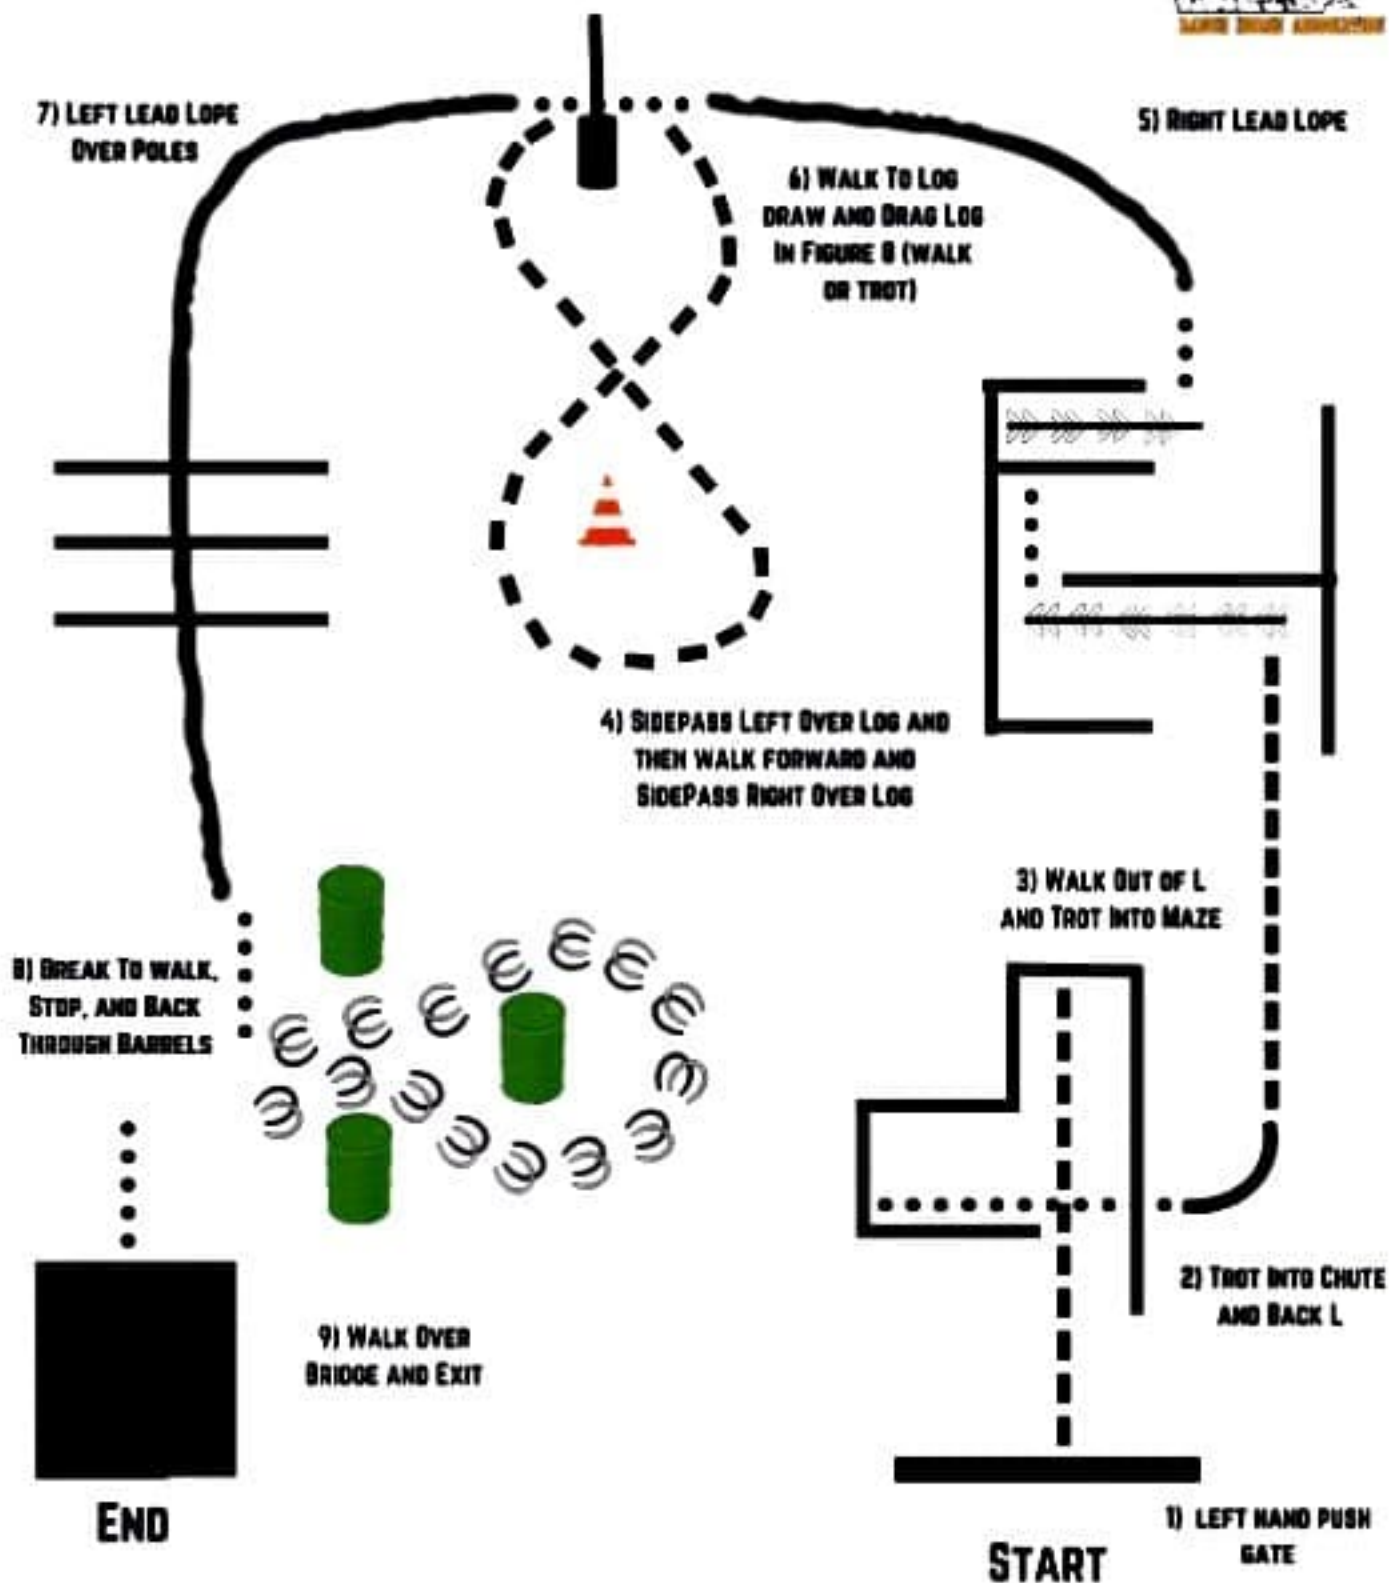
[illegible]

7) LEFT LEAD LOPE OVER POLES

5) RIGHT LEAD LOPE

6) WALK TO LOG DRAW AND DRAG LOG IN FIGURE 8 (WALK OR TROT)

4) SIDEPASS LEFT OVER LOG AND THEN WALK FORWARD AND SIDEPASS RIGHT OVER LOG

3) WALK OUT OF L AND TROT INTO MAZE

8) BREAK TO WALK, STOP, AND BACK THROUGH BARRELS

2) TROT INTO CHUTE AND BACK L

9) WALK OVER BRIDGE AND EXIT

END

START

1) LEFT HAND PUSH GATE